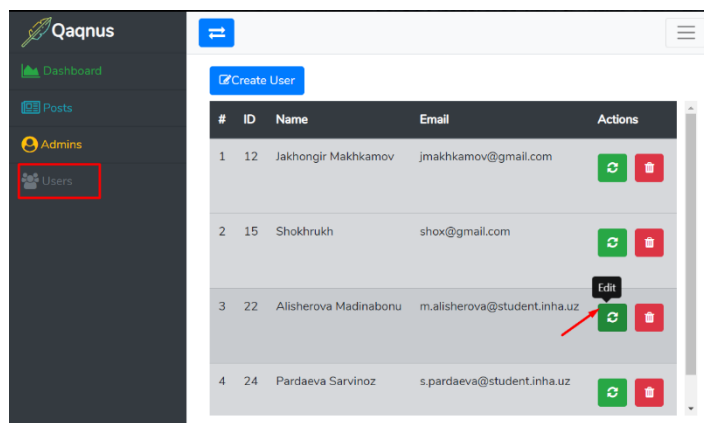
Qaqnus

Dashboard

Posts

Admins

Users

Create User

| # | ID | Name | Email | Actions |
|---|---|---|---|---|
| 1 | 12 | Jakhongir Makhkamov | jmakhkamov@gmail.com | |
| 2 | 15 | Shokhrukh | shox@gmail.com | |
| 3 | 22 | Alisherova Madinabonu | m.alisherova@student.inha.uz | Edit |
| 4 | 24 | Pardaeva Sarvinoz | s.pardaeva@student.inha.uz | |